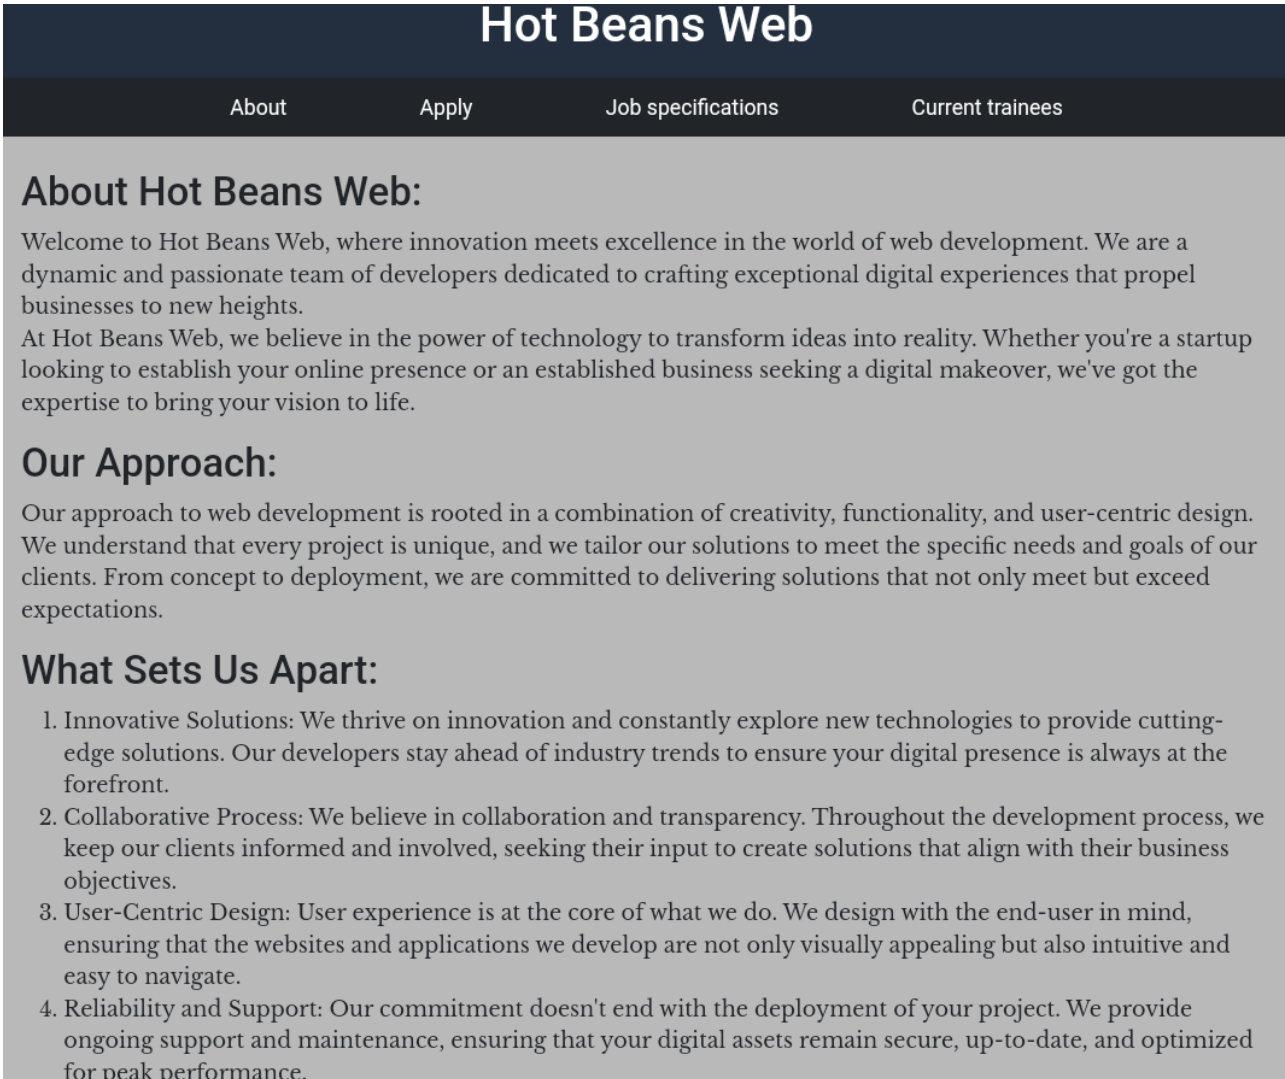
Hot Beans Web

About Apply Job specifications Current trainees

About Hot Beans Web:

Welcome to Hot Beans Web, where innovation meets excellence in the world of web development. We are a dynamic and passionate team of developers dedicated to crafting exceptional digital experiences that propel businesses to new heights.
At Hot Beans Web, we believe in the power of technology to transform ideas into reality. Whether you're a startup looking to establish your online presence or an established business seeking a digital makeover, we've got the expertise to bring your vision to life.

Our Approach:

Our approach to web development is rooted in a combination of creativity, functionality, and user-centric design. We understand that every project is unique, and we tailor our solutions to meet the specific needs and goals of our clients. From concept to deployment, we are committed to delivering solutions that not only meet but exceed expectations.

What Sets Us Apart:

1. Innovative Solutions: We thrive on innovation and constantly explore new technologies to provide cutting-edge solutions. Our developers stay ahead of industry trends to ensure your digital presence is always at the forefront.
2. Collaborative Process: We believe in collaboration and transparency. Throughout the development process, we keep our clients informed and involved, seeking their input to create solutions that align with their business objectives.
3. User-Centric Design: User experience is at the core of what we do. We design with the end-user in mind, ensuring that the websites and applications we develop are not only visually appealing but also intuitive and easy to navigate.
4. Reliability and Support: Our commitment doesn't end with the deployment of your project. We provide ongoing support and maintenance, ensuring that your digital assets remain secure, up-to-date, and optimized for peak performance.